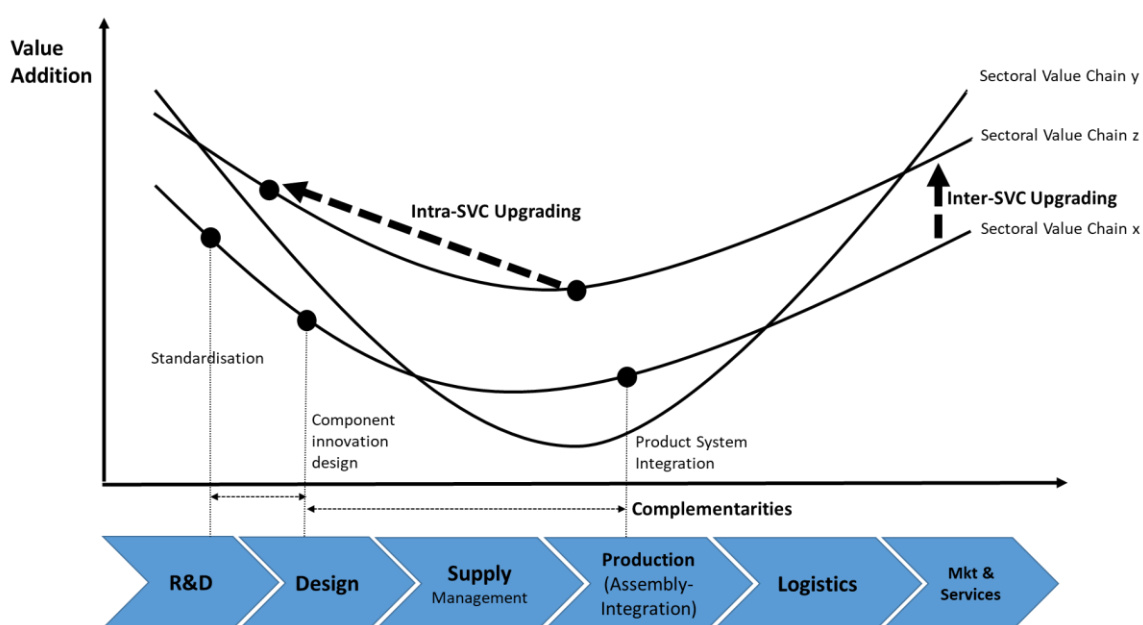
Value Addition

Sectoral Value Chain y

Sectoral Value Chain z

Inter-SVC Upgrading

Sectoral Value Chain x

Intra-SVC Upgrading

Standardisation

Component innovation design

Product System Integration

Complementarities

R&D

Design

Supply Management

Production (Assembly-Integration)

Logistics

Mkt & Services